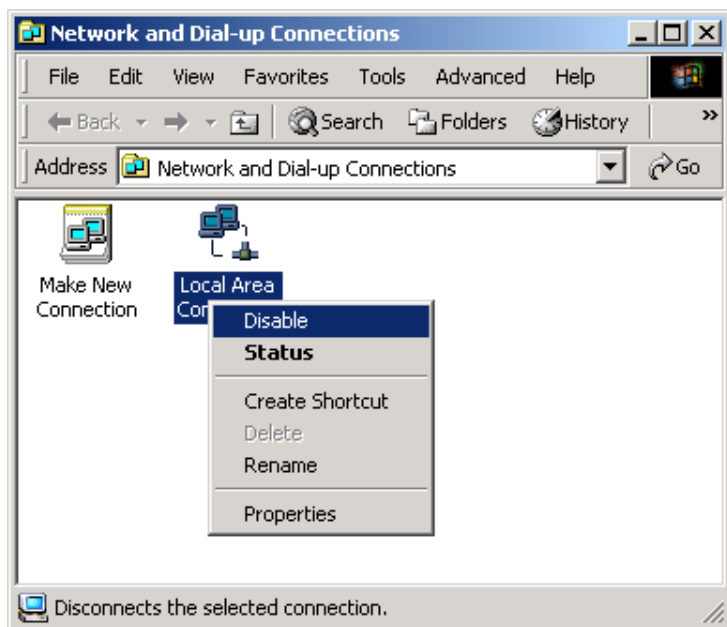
Network and Dial-up Connections

File Edit View Favorites Tools Advanced Help

Back Search Folders History »

Address Network and Dial-up Connections Go

Make New Connection

Local Area Con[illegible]

Disable
Status

Create Shortcut
Delete
Rename

Properties

Disconnects the selected connection.